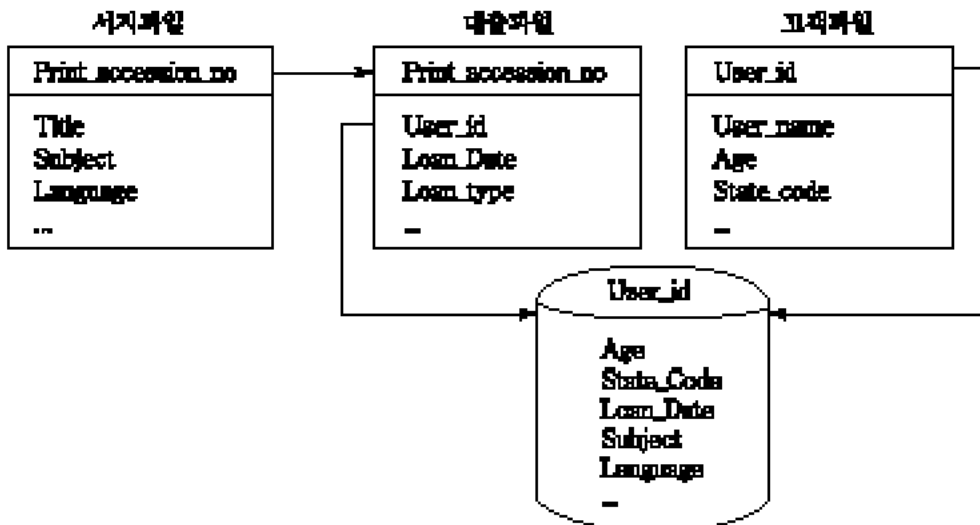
서지파일

Print_accession_no

Title
Subject
Language
...

대출파일

Print_accession_no

User_id
Loan_Date
Loan_type
...

고객파일

User_id

User_name
Age
State_code
...

User_id

Age
State_Code
Loan_Date
Subject
Language
...